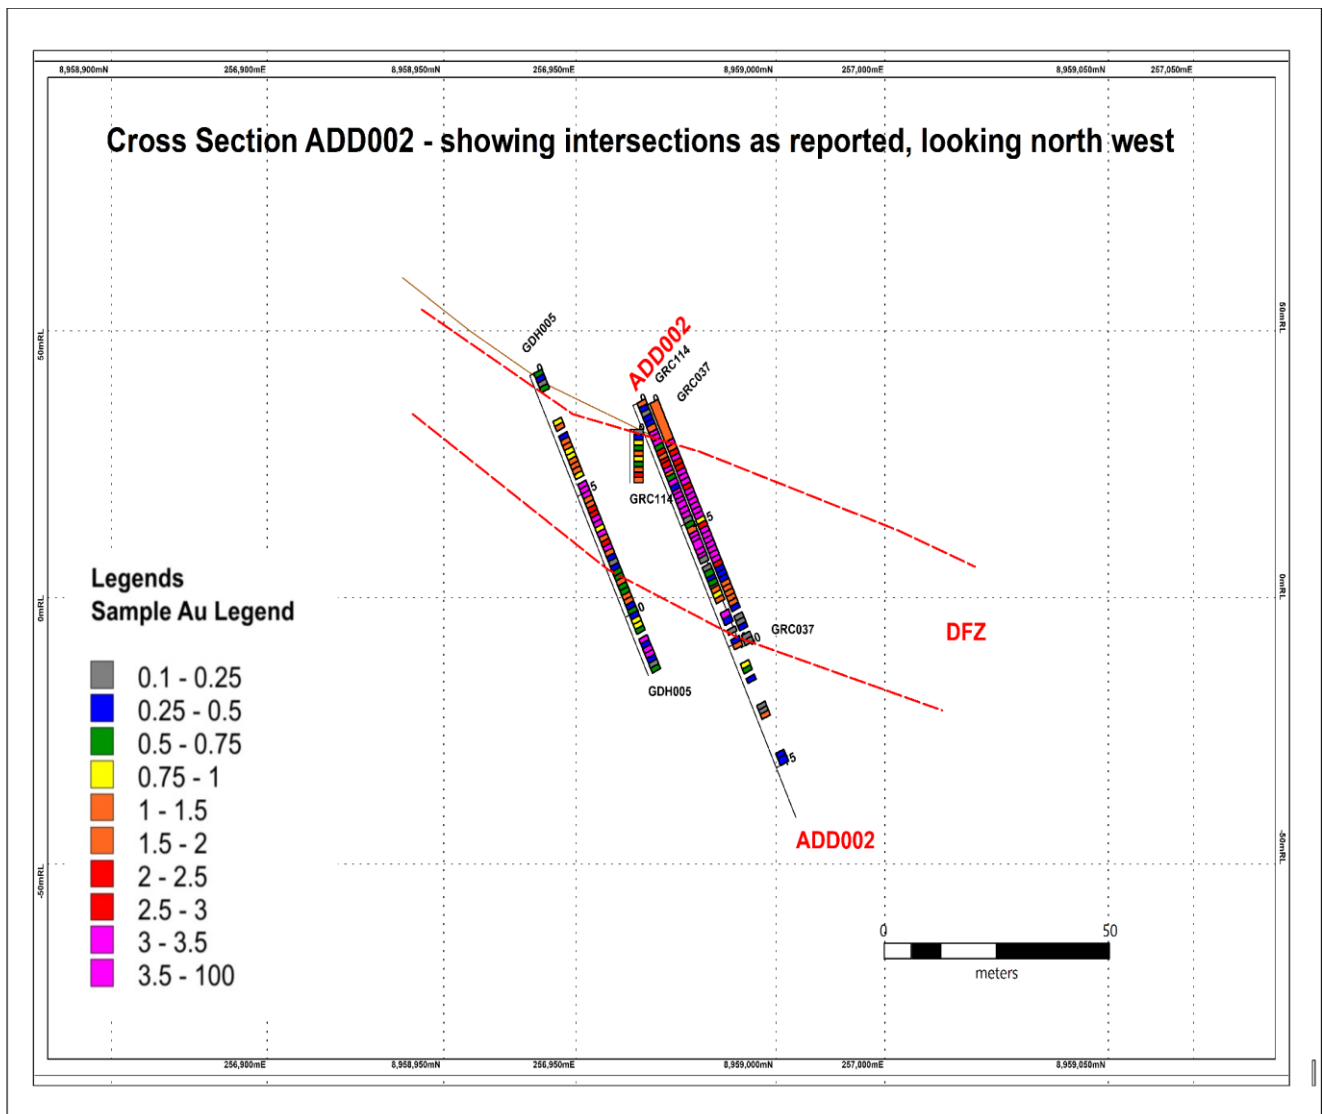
8,958,900mN 256,900mE 8,958,950mN 256,950mE 8,959,000mN 257,000mE 8,959,050mN 257,050mE

Cross Section ADD002 - showing intersections as reported, looking north west

50mRL
0mRL
-50mRL

50mRL
0mRL
-50mRL

GDH005
ADD002
GRC114
GRC037
5
GRC114
5
0
GRC037
0
GDH005
5
ADD002
DFZ

Legends
Sample Au Legend

0.1 - 0.25
0.25 - 0.5
0.5 - 0.75
0.75 - 1
1 - 1.5
1.5 - 2
2 - 2.5
2.5 - 3
3 - 3.5
3.5 - 100

0
50
meters

256,900mE 8,958,950mN 256,950mE 8,959,000mN 257,000mE 8,959,050mN